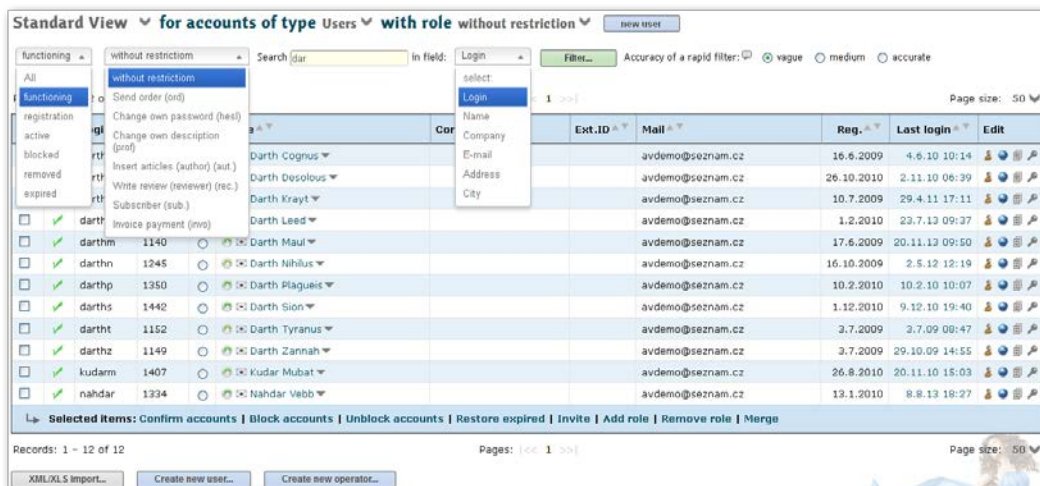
Standard View ∨ for accounts of type Users ∨ with role without restriction ∨ new user

functioning without restrictiom Search dar in field: Login Filter... Accuracy of a rapid filter: vague medium accurate

All
functioning
registration
active
blocked
removed
expired

without restrictiom
Send order (ord)
Change own password (hesl)
Change own description (prof)
Insert articles (author) (aut)
Write review (reviewer) (rec.)
Subscriber (sub.)
Invoice payment (invo)

select:
Login
Name
Company
E-mail
Address
City

1 Page size: 50

| | | Logi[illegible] | | | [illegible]e | Cor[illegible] | Ext.ID | Mail | Reg. | Last login | Edit |
|---|---|---|---|---|---|---|---|---|---|---|---|
| | | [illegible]rth | | | Darth Cognus | | | avdemo@seznam.cz | 16.6.2009 | 4.6.10 10:14 | |
| | | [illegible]rth | | | Darth Desolous | | | avdemo@seznam.cz | 26.10.2010 | 2.11.10 06:39 | |
| | | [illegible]rth | | | Darth Krayt | | | avdemo@seznam.cz | 10.7.2009 | 29.4.11 17:11 | |
| | ✓ | darth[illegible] | | | Darth Leed | | | avdemo@seznam.cz | 1.2.2010 | 23.7.13 09:37 | |
| | ✓ | darthm | 1140 | | Darth Maul | | | avdemo@seznam.cz | 17.6.2009 | 20.11.13 09:50 | |
| | ✓ | darthn | 1245 | | Darth Nihilus | | | avdemo@seznam.cz | 16.10.2009 | 2.5.12 12:19 | |
| | ✓ | darthp | 1350 | | Darth Plagueis | | | avdemo@seznam.cz | 10.2.2010 | 10.2.10 10:07 | |
| | ✓ | darths | 1442 | | Darth Sion | | | avdemo@seznam.cz | 1.12.2010 | 9.12.10 19:40 | |
| | ✓ | dartht | 1152 | | Darth Tyranus | | | avdemo@seznam.cz | 3.7.2009 | 3.7.09 08:47 | |
| | ✓ | darthz | 1149 | | Darth Zannah | | | avdemo@seznam.cz | 3.7.2009 | 29.10.09 14:55 | |
| | ✓ | kudarm | 1407 | | Kudar Mubat | | | avdemo@seznam.cz | 26.8.2010 | 20.11.10 15:03 | |
| | ✓ | nahdar | 1334 | | Nahdar Vebb | | | avdemo@seznam.cz | 13.1.2010 | 8.8.13 18:27 | |

Selected items: Confirm accounts | Block accounts | Unblock accounts | Restore expired | Invite | Add role | Remove role | Merge

Records: 1 – 12 of 12 Pages: 1 Page size: 50

XML/XLS import... Create new user... Create new operator...